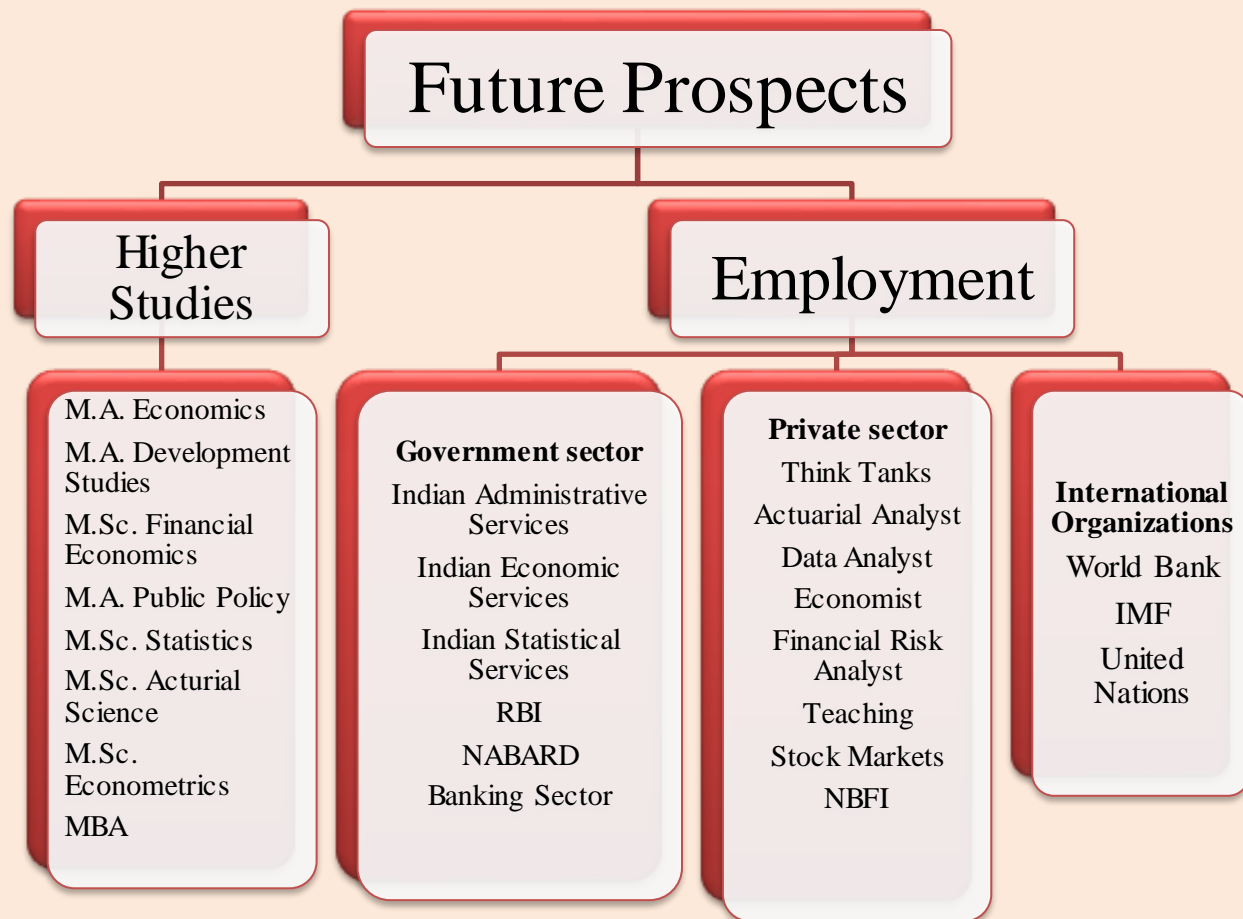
Future Prospects

Higher Studies

Employment

M.A. Economics
M.A. Development Studies
M.Sc. Financial Economics
M.A. Public Policy
M.Sc. Statistics
M.Sc. Acturial Science
M.Sc. Econometrics
MBA

**Government sector**
Indian Administrative Services
Indian Economic Services
Indian Statistical Services
RBI
NABARD
Banking Sector

**Private sector**
Think Tanks
Actuarial Analyst
Data Analyst
Economist
Financial Risk Analyst
Teaching
Stock Markets
NBFI

**International Organizations**
World Bank
IMF
United Nations